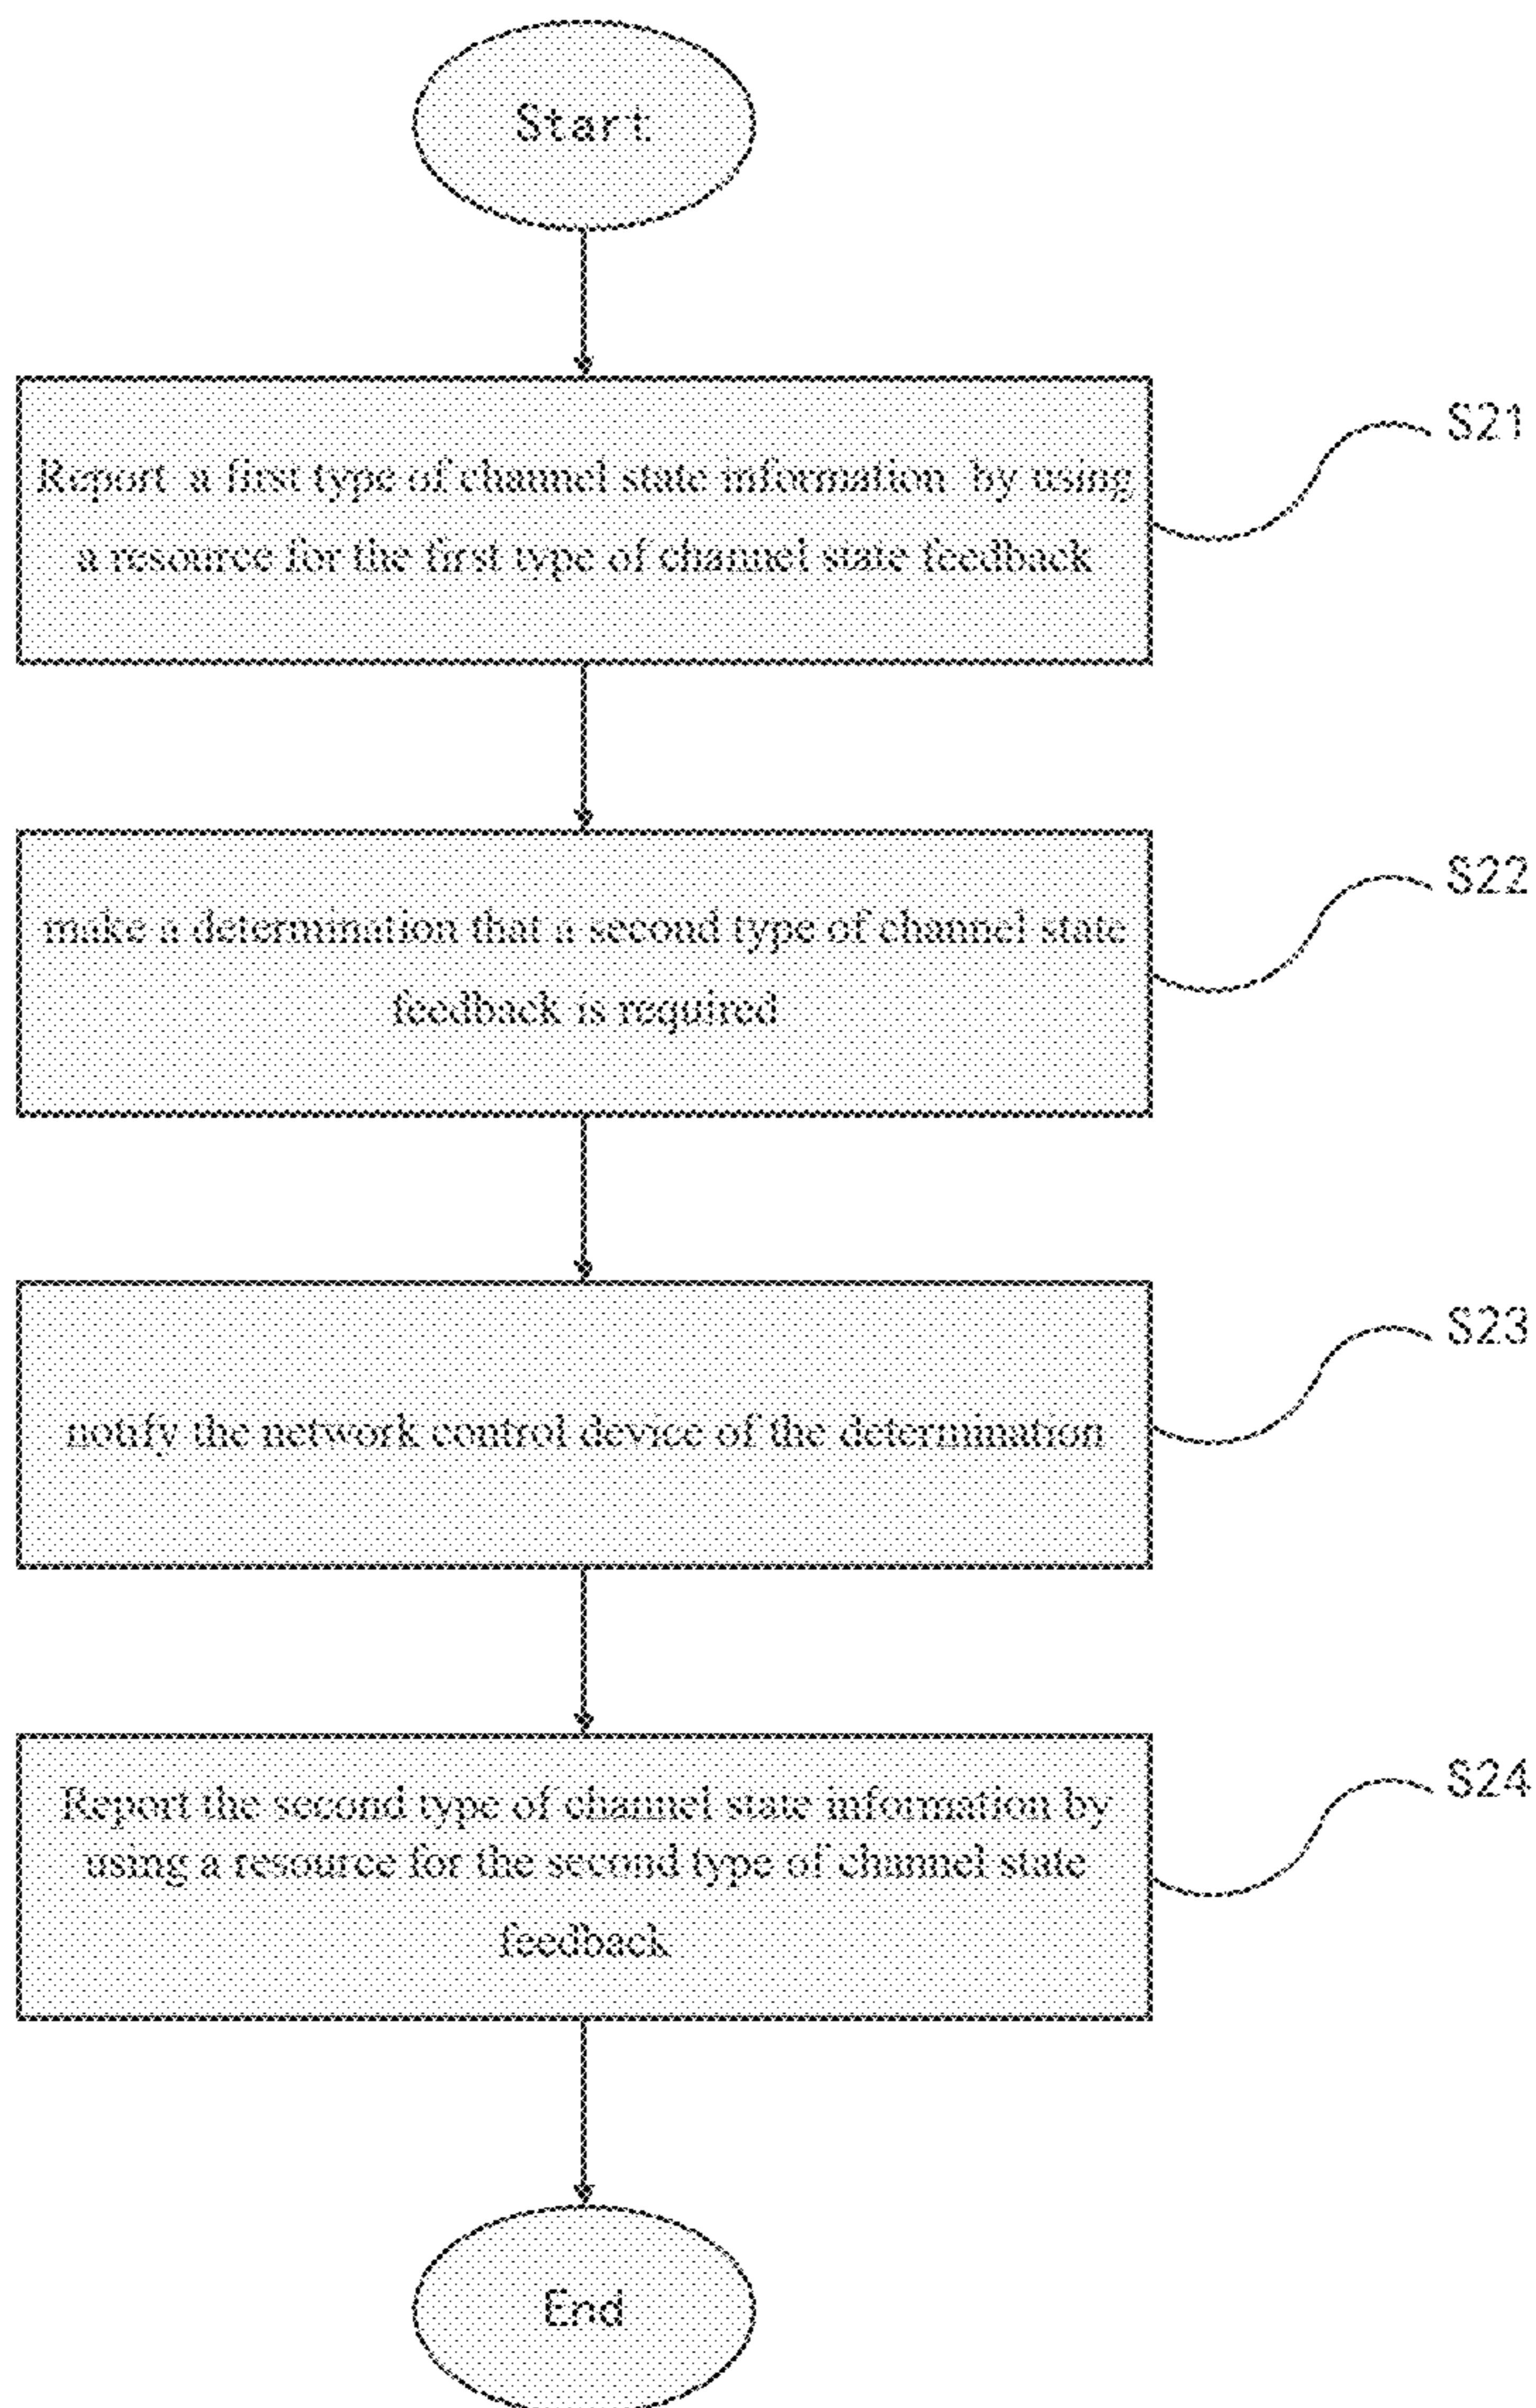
Start

Report a first type of channel state information by using a resource for the first type of channel state feedback

S21

make a determination that a second type of channel state feedback is required

S22

notify the network control device of the determination

S23

Report the second type of channel state information by using a resource for the second type of channel state feedback

S24

End